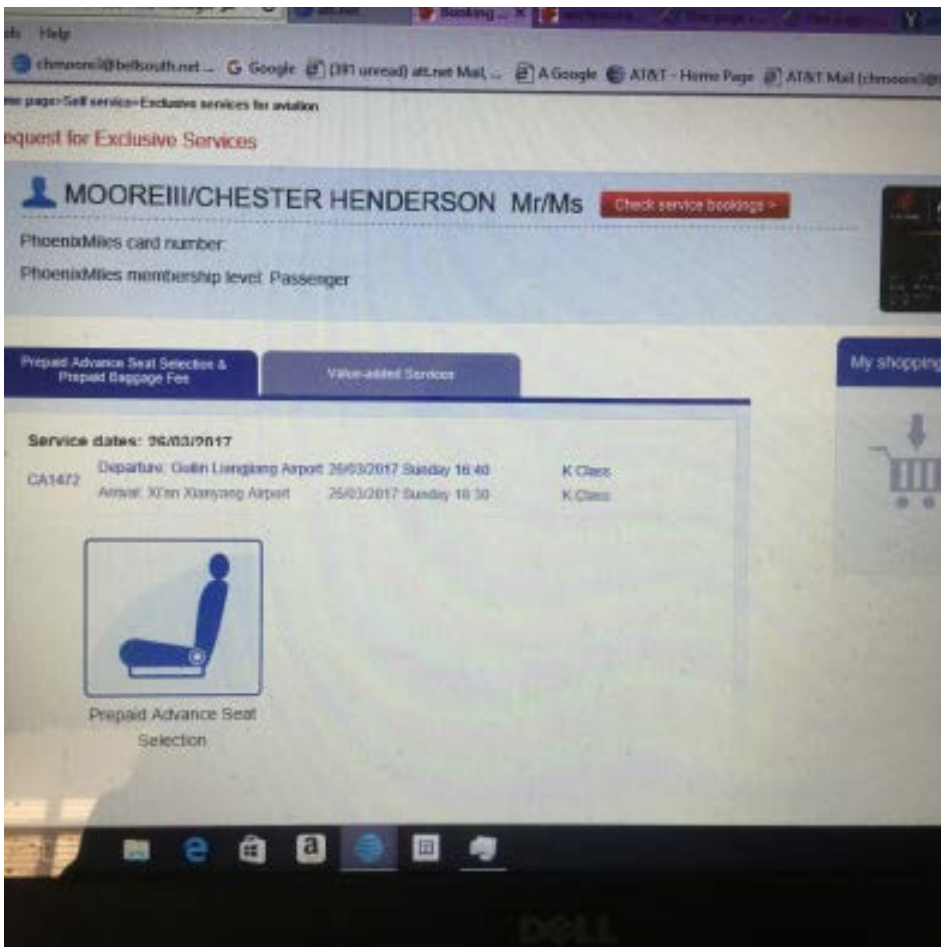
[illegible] Booking ... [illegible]

ols Help

chmoore@bellsouth.net ... G Google (39) unread) att.net Mail, ... A Google AT&T - Home Page AT&T Mail (chmoore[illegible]

me page>Self service>Exclusive services for aviation

equest for Exclusive Services

MOOREIII/CHESTER HENDERSON Mr/Ms

Check service bookings >

PhoenixMiles card number:

PhoenixMiles membership level: Passenger

Prepaid Advance Seat Selection & Prepaid Baggage Fee

Value-added Services

My shopping

Service dates: 26/03/2017

CA1472

Departure: Guilin Liangjiang Airport 26/03/2017 Sunday 16:40

K Class

Arrival: Xi'an Xianyang Airport 26/03/2017 Sunday 18:30

K Class

Prepaid Advance Seat Selection

DELL